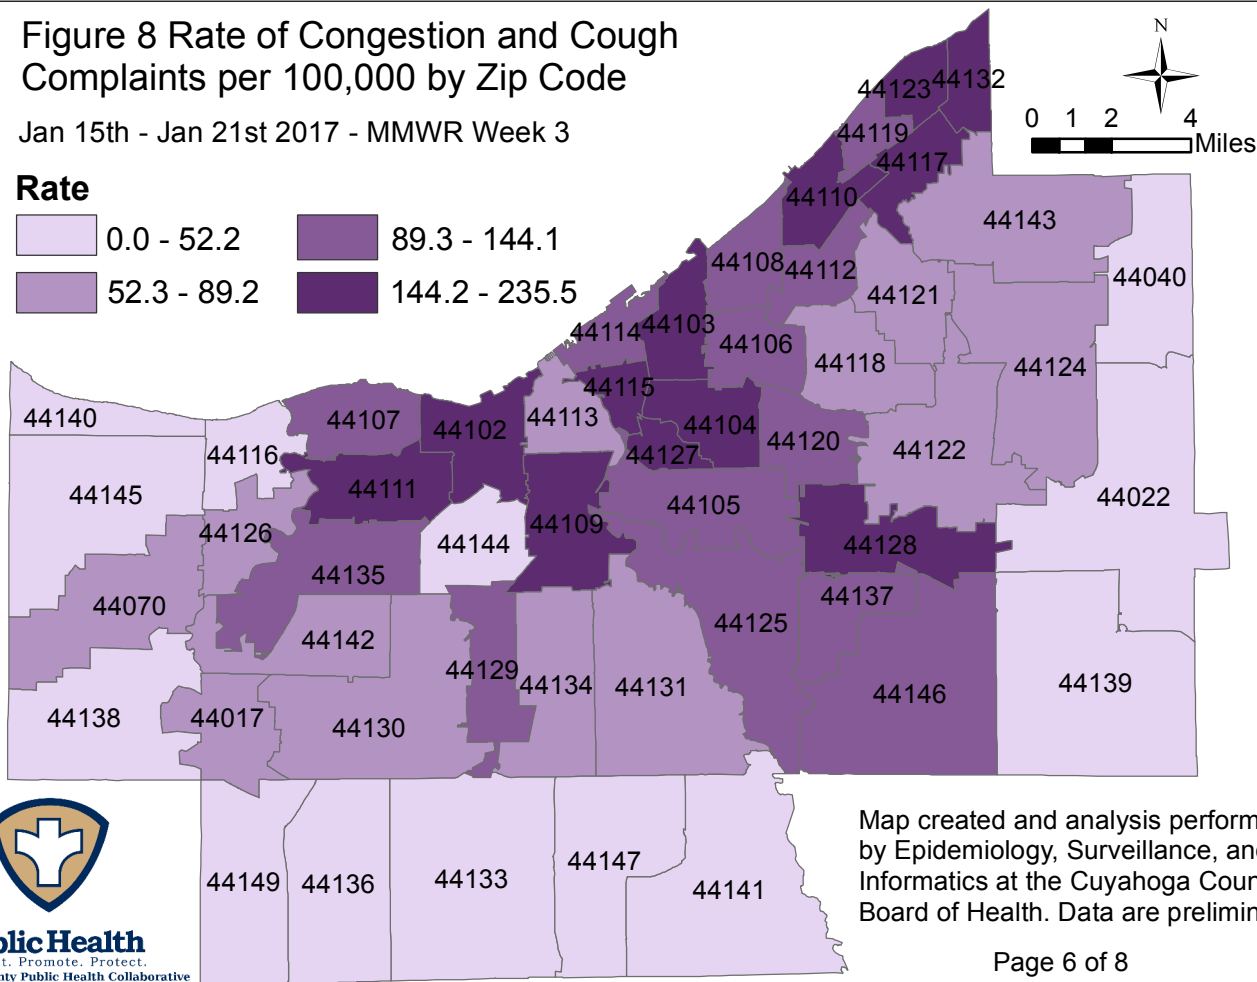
Figure 8 Rate of Congestion and Cough Complaints per 100,000 by Zip Code

Jan 15th - Jan 21st 2017 - MMWR Week 3

Rate

0.0 - 52.2
52.3 - 89.2
89.3 - 144.1
144.2 - 235.5

N

0 1 2 4 Miles

44123 44132
44119
44117
44110
44143
44108 44112
44040
44121
44114 44103
44106
44118
44124
44115
44140
44107
44102
44113
44104
44120
44122
44116
44127
44111
44145
44105
44022
44109
44126
44144
44128
44135
44137
44070
44142
44125
44129
44134 44131
44146
44139
44138
44017
44130
44149 44136
44133
44147
44141

Map created and analysis perform
by Epidemiology, Surveillance, an
Informatics at the Cuyahoga Cour
Board of Health. Data are prelimin

Page 6 of 8

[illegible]lic Health
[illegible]t. Promote. Protect.
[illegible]nty Public Health Collaborative